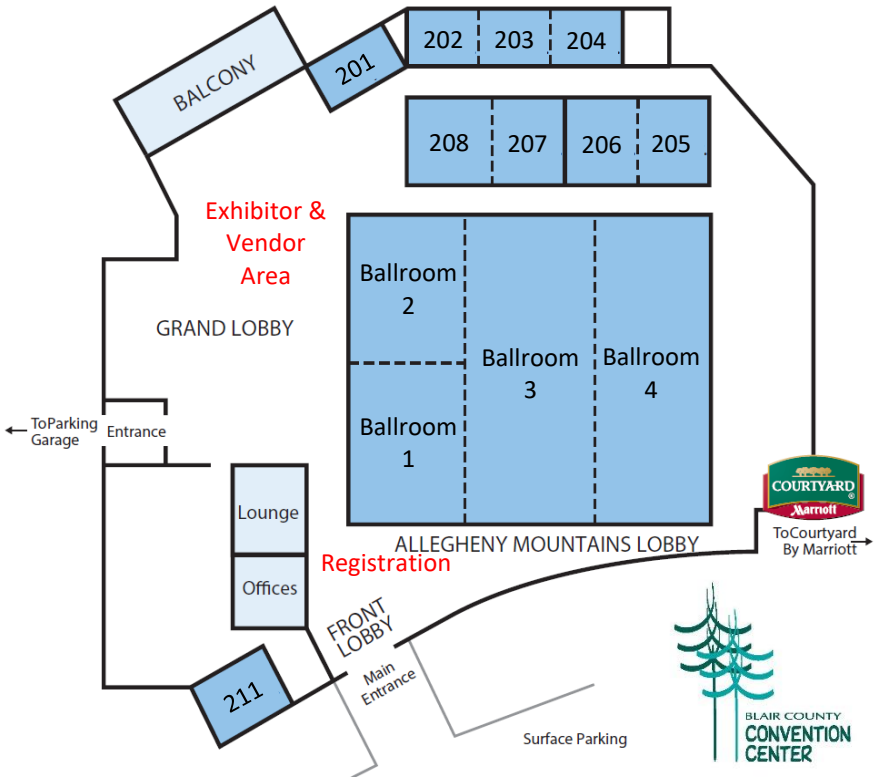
BALCONY
201
202
203
204
208
207
206
205
Exhibitor & Vendor Area
GRAND LOBBY
Ballroom 2
Ballroom 3
Ballroom 4
Ballroom 1
ToParking Garage
Entrance
Lounge
Offices
Registration
ALLEGHENY MOUNTAINS LOBBY
COURTYARD Marriott
ToCourtyard By Marriott
FRONT LOBBY
Main Entrance
211
Surface Parking
BLAIR COUNTY CONVENTION CENTER